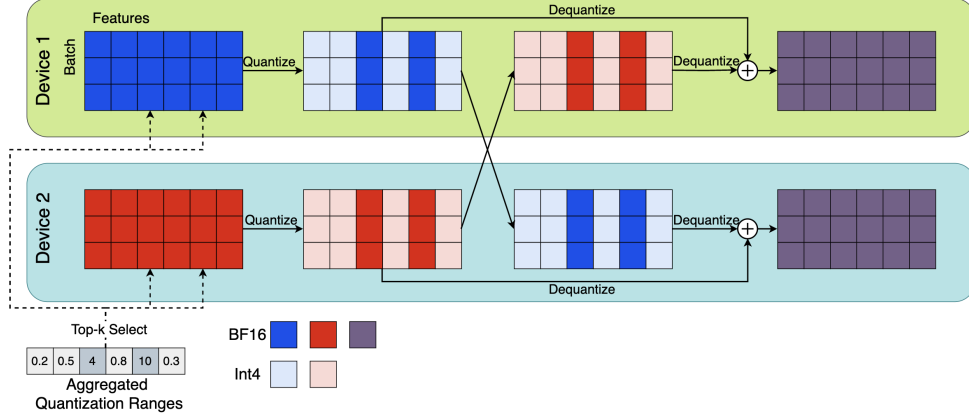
Device 1

Features

Batch

Quantize

Dequantize

Dequantize

$+$

Device 2

Quantize

Dequantize

$+$

Dequantize

Top-k Select

| 0.2 | 0.5 | 4 | 0.8 | 10 | 0.3 |
|---|---|---|---|---|---|

Aggregated Quantization Ranges

BF16

Int4